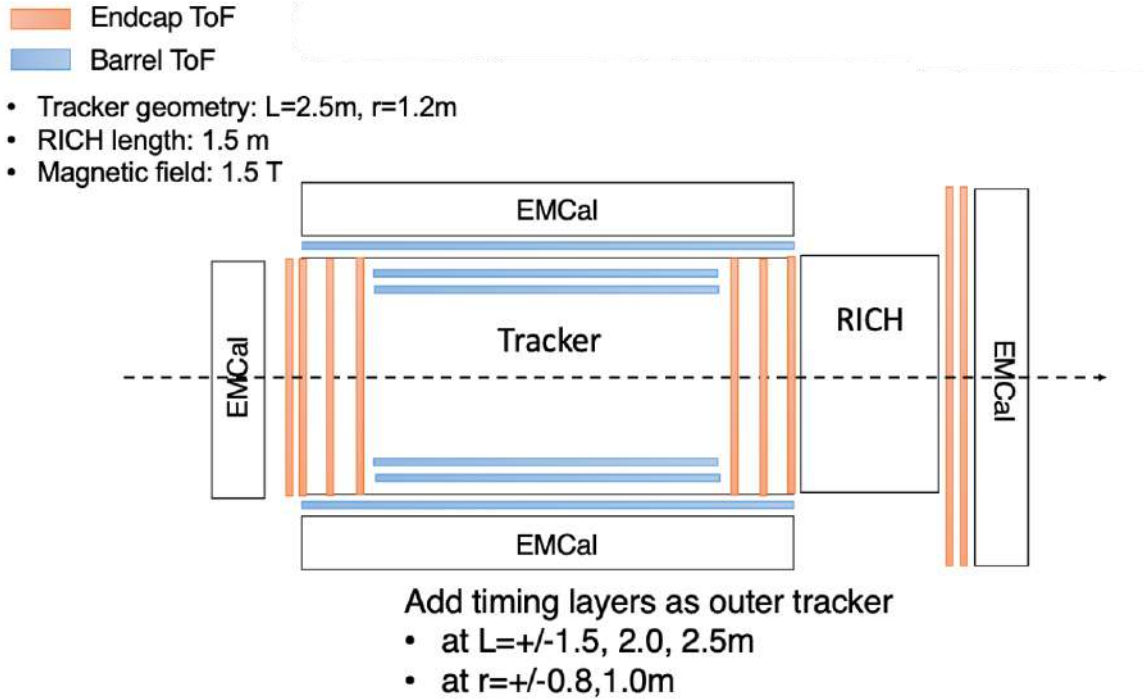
Endcap ToF
Barrel ToF

• Tracker geometry: L=2.5m, r=1.2m
• RICH length: 1.5 m
• Magnetic field: 1.5 T

EMCal

EMCal

Tracker

RICH

EMCal

EMCal

Add timing layers as outer tracker
• at L=+/-1.5, 2.0, 2.5m
• at r=+/-0.8,1.0m